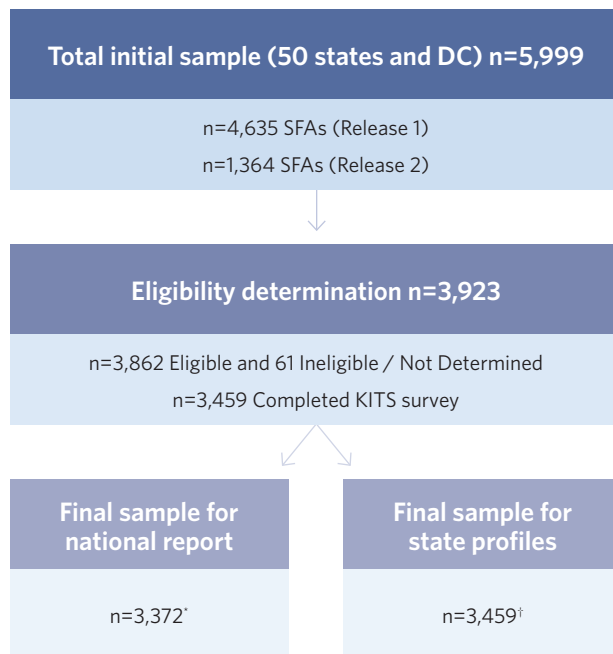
Total initial sample (50 states and DC) n=5,999

n=4,635 SFAs (Release 1)
n=1,364 SFAs (Release 2)

Eligibility determination n=3,923

n=3,862 Eligible and 61 Ineligible / Not Determined
n=3,459 Completed KITS survey

Final sample for national report

n=3,372*

Final sample for state profiles

n=3,459†